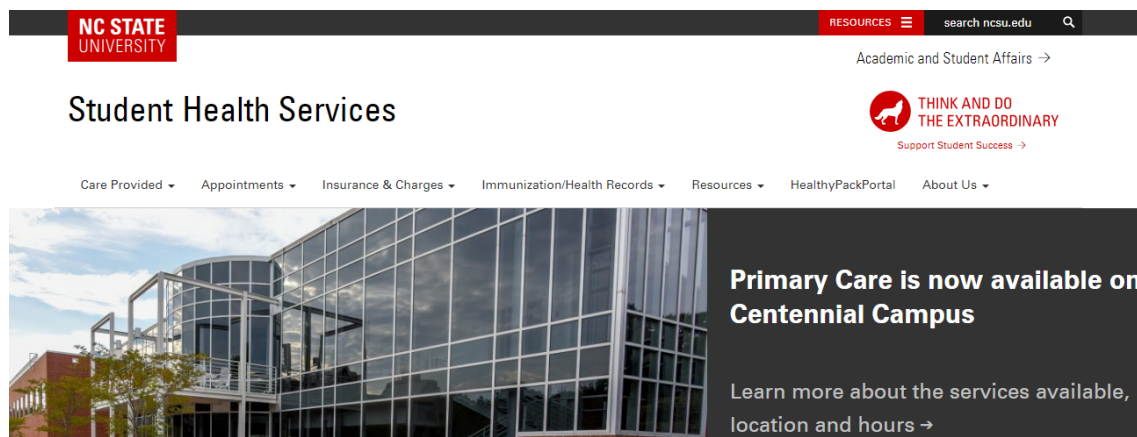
NC STATE UNIVERSITY

RESOURCES

search ncsu.edu

Academic and Student Affairs →

Student Health Services

THINK AND DO THE EXTRAORDINARY

Support Student Success →

Care Provided ▾ Appointments ▾ Insurance & Charges ▾ Immunization/Health Records ▾ Resources ▾ HealthyPackPortal About Us ▾

Primary Care is now available on Centennial Campus

Learn more about the services available, location and hours →